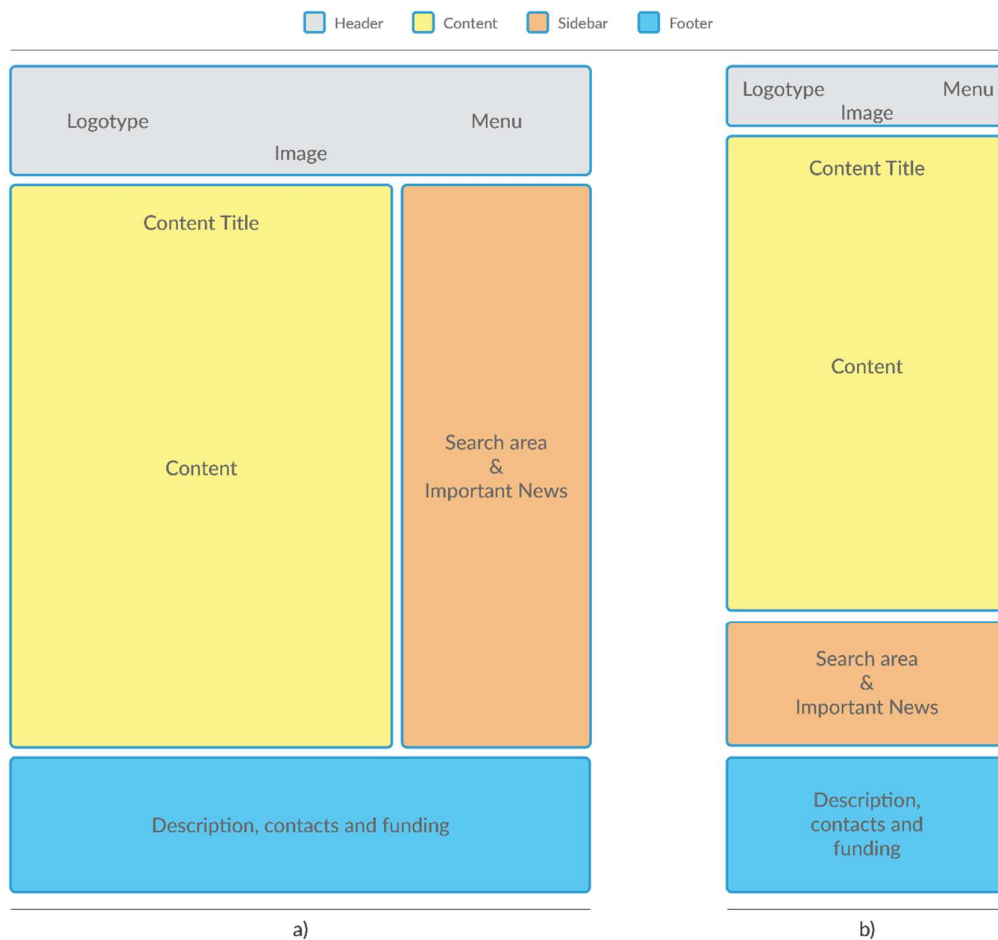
Header Content Sidebar Footer

Logotype
Menu
Image

Content Title

Content

Search area
&
Important News

Description, contacts and funding

a)

Logotype
Menu
Image

Content Title

Content

Search area
&
Important News

Description, contacts and funding

b)